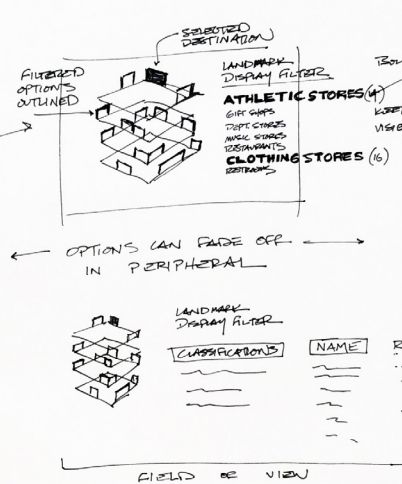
SELECTED DESTINATION

FILTERED OPTIONS OUTLINED

LANDMARK DISPLAY FILTER

ATHLETIC STORES (4)
GIFT SHOPS
DEPT. STORES
MUSIC STORES
RESTAURANTS
CLOTHING STORES (16)
RESTROOMS

BOL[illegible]

K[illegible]

VISIB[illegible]

← OPTIONS CAN FADE OFF IN PERIPHERAL →

LANDMARK DISPLAY FILTER

CLASSIFICATIONS

NAME

R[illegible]

FIELD OF VIEW